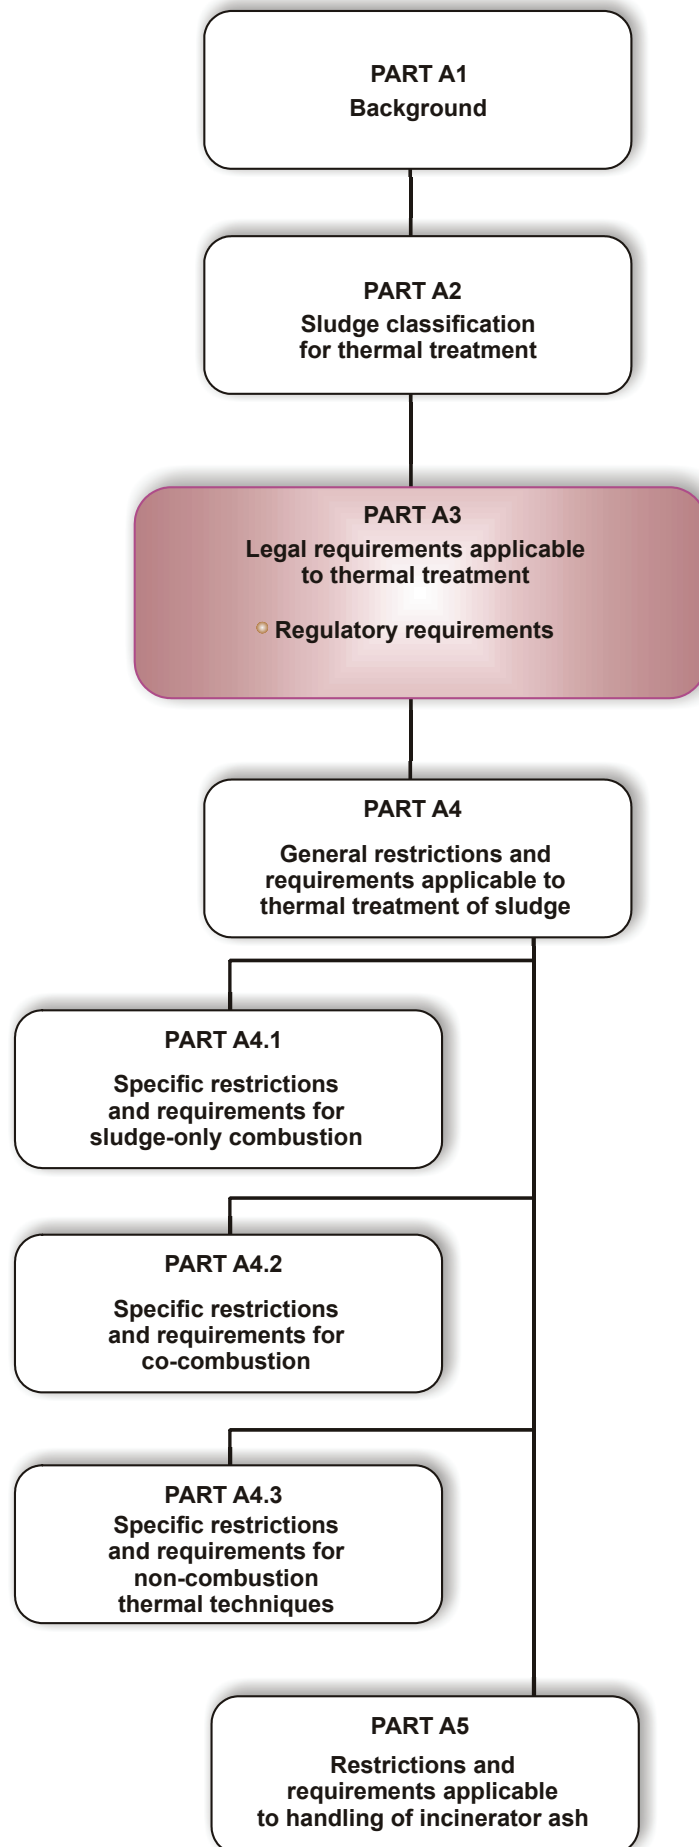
PART A1
Background

PART A2
Sludge classification for thermal treatment

PART A3
Legal requirements applicable to thermal treatment

Regulatory requirements

PART A4
General restrictions and requirements applicable to thermal treatment of sludge

PART A4.1
Specific restrictions and requirements for sludge-only combustion

PART A4.2
Specific restrictions and requirements for co-combustion

PART A4.3
Specific restrictions and requirements for non-combustion thermal techniques

PART A5
Restrictions and requirements applicable to handling of incinerator ash